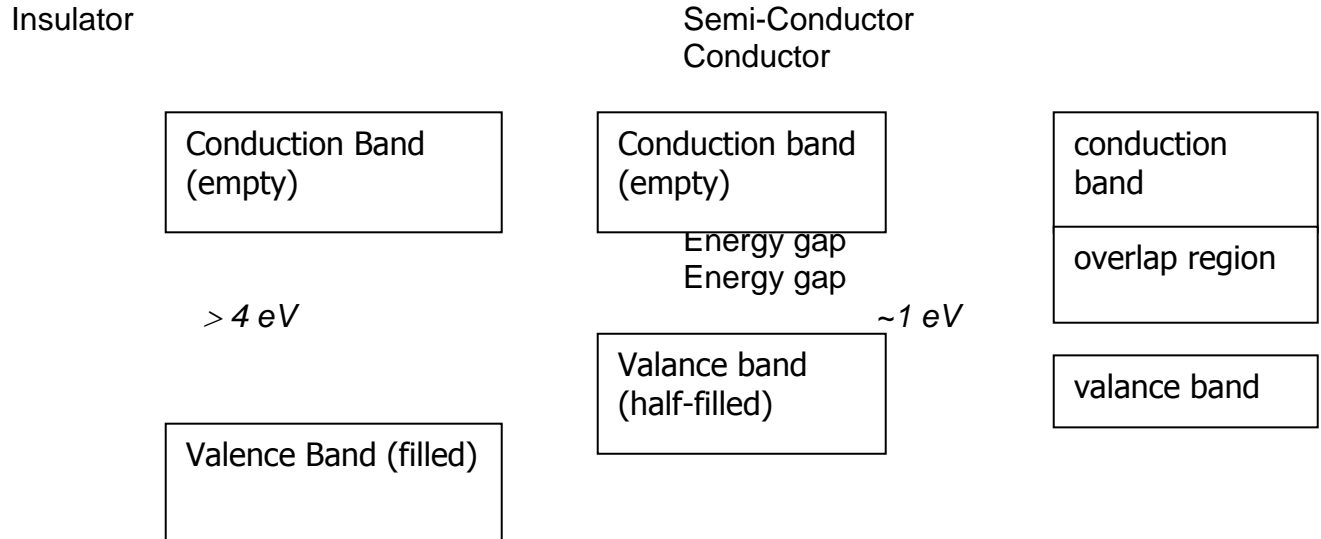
Insulator

Semi-Conductor
Conductor

Conduction Band (empty)

Conduction band (empty)

conduction band

Energy gap
Energy gap

overlap region

$> 4$ eV

~1 eV

Valance band (half-filled)

valance band

Valence Band (filled)